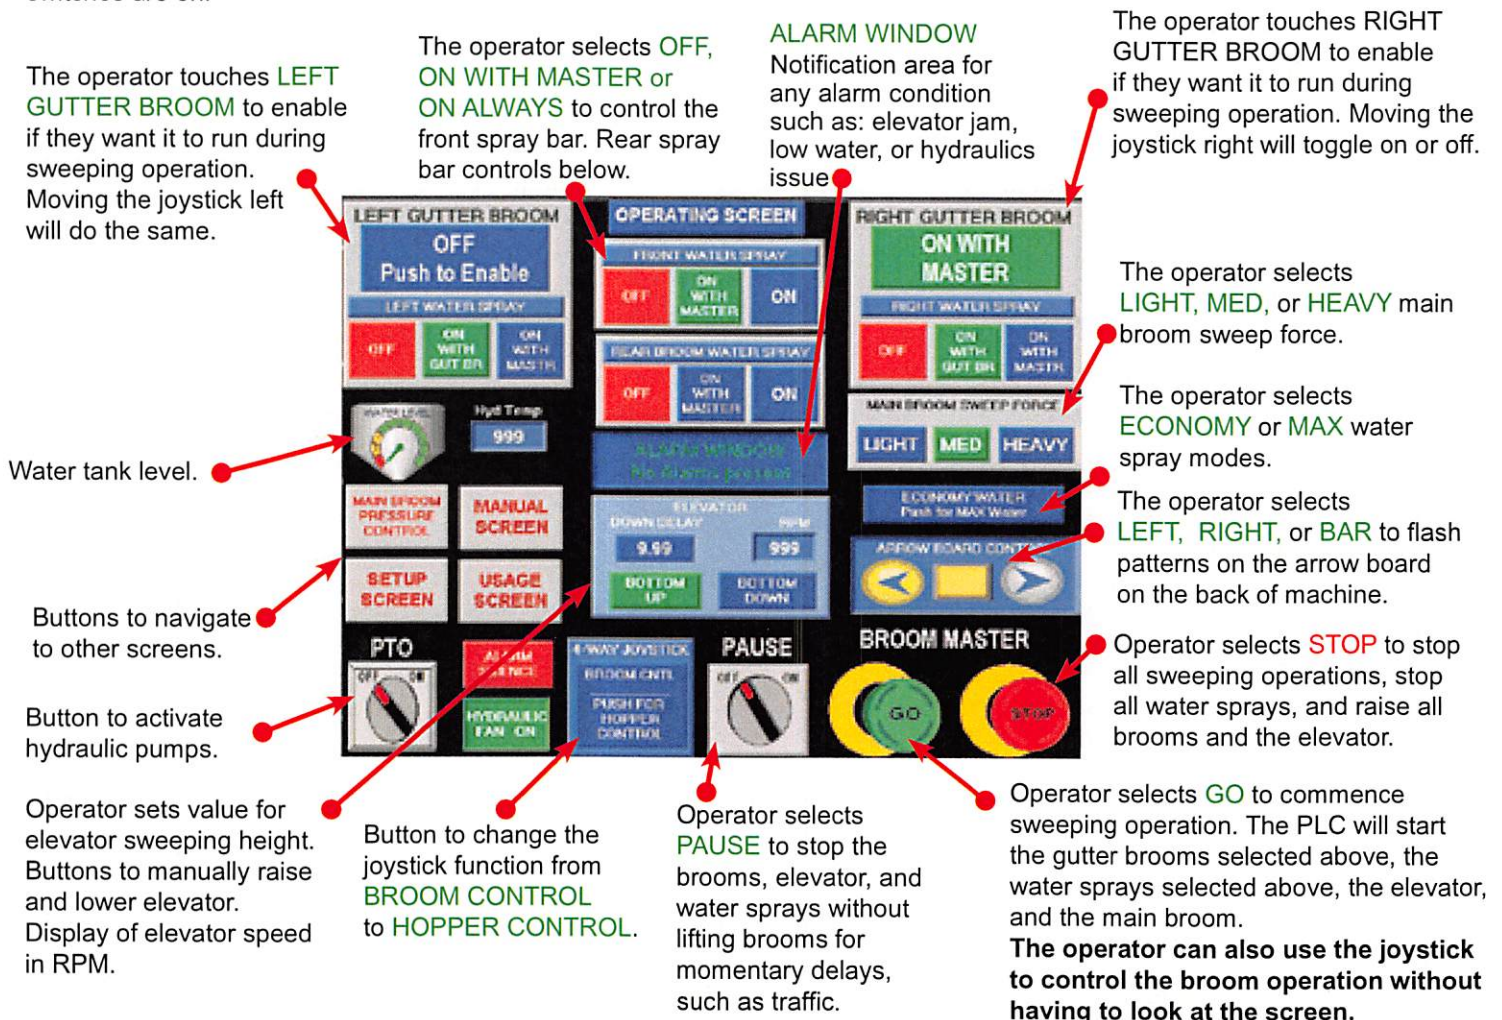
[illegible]

The operator touches LEFT GUTTER BROOM to enable if they want it to run during sweeping operation. Moving the joystick left will do the same.

The operator selects OFF, ON WITH MASTER or ON ALWAYS to control the front spray bar. Rear spray bar controls below.

ALARM WINDOW
Notification area for any alarm condition such as: elevator jam, low water, or hydraulics issue

The operator touches RIGHT GUTTER BROOM to enable if they want it to run during sweeping operation. Moving the joystick right will toggle on or off.

LEFT GUTTER BROOM
OFF
Push to Enable
LEFT WATER SPRAY
OFF
ON WITH GUT BR
ON WITH MASTR

OPERATING SCREEN
FRONT WATER SPRAY
OFF
ON WITH MASTER
ON
REAR BROOM WATER SPRAY
OFF
ON WITH MASTER
ON
ALARM WINDOW
No Alarms present

RIGHT GUTTER BROOM
ON WITH MASTER
RIGHT WATER SPRAY
OFF
ON WITH GUT BR
ON WITH MASTR
MAIN BROOM SWEEP FORCE
LIGHT
MED
HEAVY
ECONOMY WATER
Push for MAX Water
ARROW BOARD CONTROL

WATER LEVEL
Hyd Temp
999
MAIN BROOM PRESSURE CONTROL
MANUAL SCREEN
SETUP SCREEN
USAGE SCREEN
ELEVATOR
DOWN DELAY
RPM
9.99
999
BOTTOM UP
BOTTOM DOWN
PTO
OFF ON
ALARM SILENCE
HYDRAULIC FAN ON
4 WAY JOYSTICK
BROOM CNTL
PUSH FOR HOPPER CONTROL
PAUSE
OFF ON
BROOM MASTER
GO
STOP

The operator selects LIGHT, MED, or HEAVY main broom sweep force.

The operator selects ECONOMY or MAX water spray modes.

The operator selects LEFT, RIGHT, or BAR to flash patterns on the arrow board on the back of machine.

Water tank level.

Buttons to navigate to other screens.

Button to activate hydraulic pumps.

Operator selects STOP to stop all sweeping operations, stop all water sprays, and raise all brooms and the elevator.

Operator sets value for elevator sweeping height. Buttons to manually raise and lower elevator. Display of elevator speed in RPM.

Button to change the joystick function from BROOM CONTROL to HOPPER CONTROL.

Operator selects PAUSE to stop the brooms, elevator, and water sprays without lifting brooms for momentary delays, such as traffic.

Operator selects GO to commence sweeping operation. The PLC will start the gutter brooms selected above, the water sprays selected above, the elevator, and the main broom.
The operator can also use the joystick to control the broom operation without having to look at the screen.